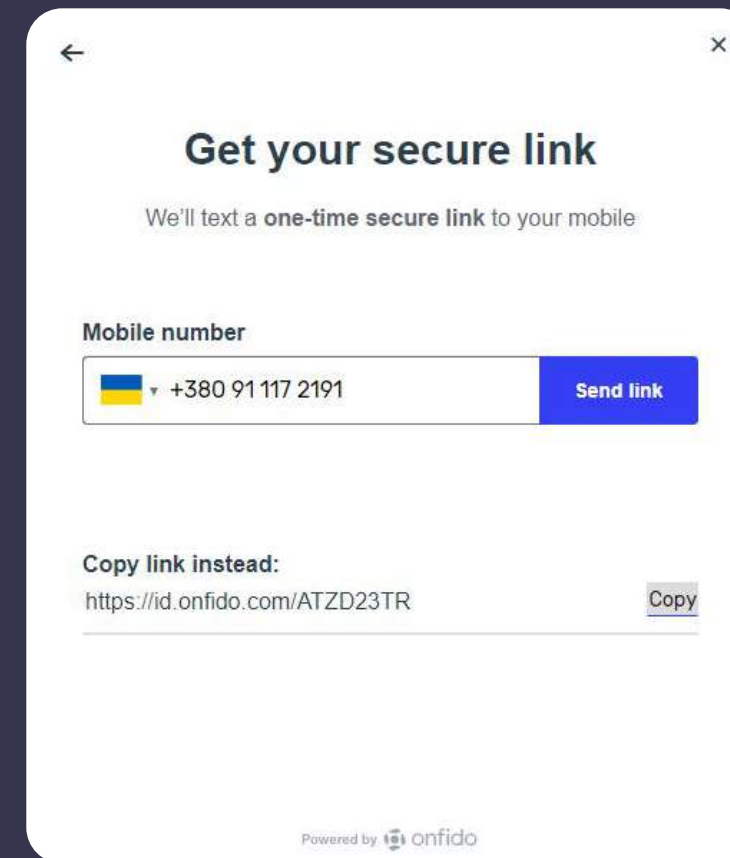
←

×

Get your secure link

We'll text a **one-time secure link** to your mobile

Mobile number

+380 91 117 2191

Send link

Copy link instead:

https://id.onfido.com/ATZD23TR

Copy

Powered by onfido